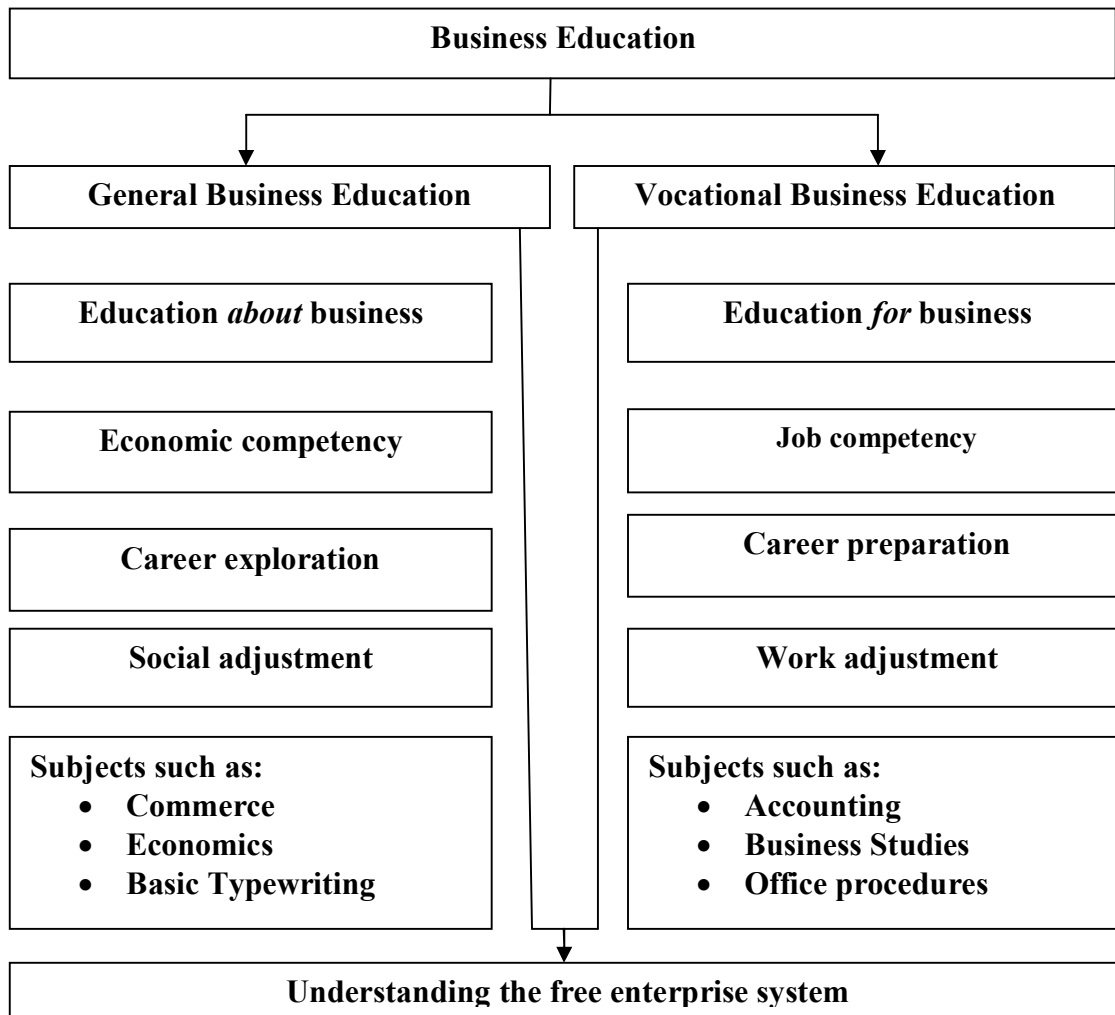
Business Education

General Business Education

Education *about* business

Economic competency

Career exploration

Social adjustment

Subjects such as:
- Commerce
- Economics
- Basic Typewriting

Vocational Business Education

Education *for* business

Job competency

Career preparation

Work adjustment

Subjects such as:
- Accounting
- Business Studies
- Office procedures

Understanding the free enterprise system